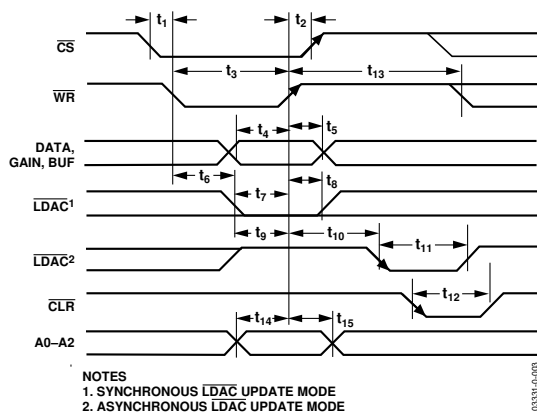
$t_1$ $t_2$
$\overline{CS}$
$t_3$ $t_{13}$
$\overline{WR}$
$t_4$ $t_5$
DATA, GAIN, BUF
$t_6$ $t_7$ $t_8$
$\overline{LDAC}^1$
$t_9$ $t_{10}$ $t_{11}$
$\overline{LDAC}^2$
$t_{12}$
$\overline{CLR}$
$t_{14}$ $t_{15}$
A0–A2

NOTES
1. SYNCHRONOUS $\overline{LDAC}$ UPDATE MODE
2. ASYNCHRONOUS $\overline{LDAC}$ UPDATE MODE

03331-0-003